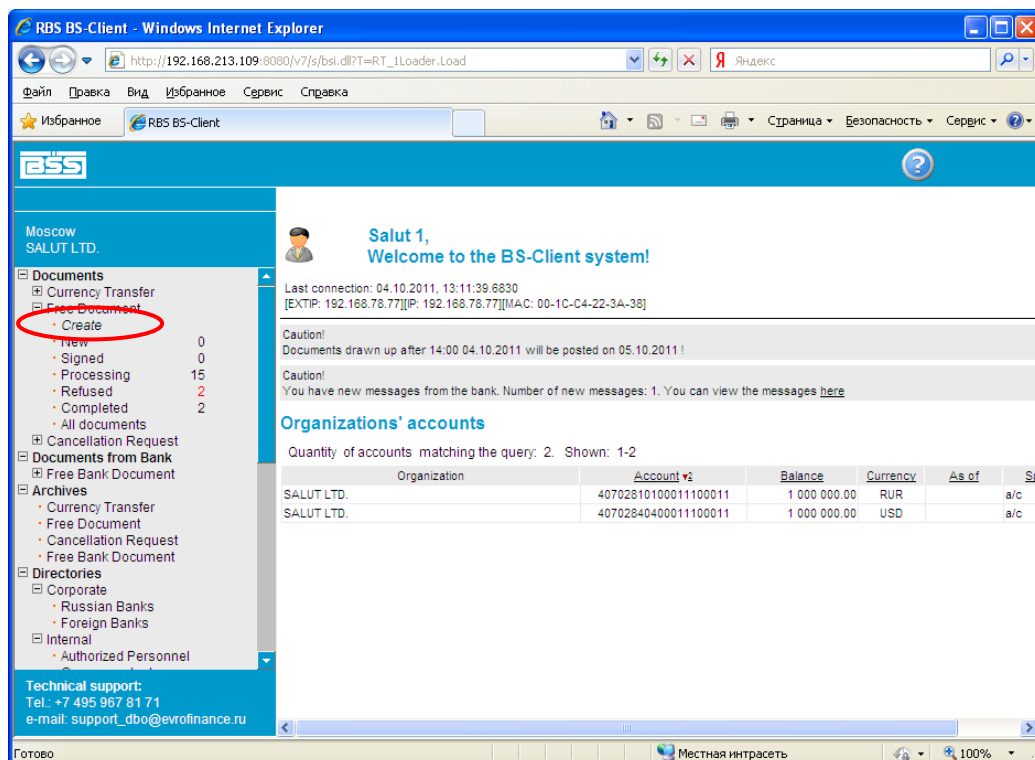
RBS BS-Client - Windows Internet Explorer

http://192.168.213.109:8080/v7/s/bsi.dll?T=RT_1Loader.Load

Яндекс

Файл Правка Вид Избранное Сервис Справка

Избранное RBS BS-Client

Страница Безопасность Сервис

BSS

Moscow
SALUT LTD.

Documents
Currency Transfer
Free Document
Create
New 0
Signed 0
Processing 15
Refused 2
Completed 2
All documents
Cancellation Request
Documents from Bank
Free Bank Document
Archives
Currency Transfer
Free Document
Cancellation Request
Free Bank Document
Directories
Corporate
Russian Banks
Foreign Banks
Internal
Authorized Personnel

Technical support:
Tel.: +7 495 967 81 71
e-mail: support_dbo@evrofinance.ru

Salut 1,
Welcome to the BS-Client system!

Last connection: 04.10.2011, 13:11:39.6830
[EXTIP: 192.168.78.77][IP: 192.168.78.77][MAC: 00-1C-C4-22-3A-38]

Caution!
Documents drawn up after 14:00 04.10.2011 will be posted on 05.10.2011 !

Caution!
You have new messages from the bank. Number of new messages: 1. You can view the messages here

Organizations' accounts

Quantity of accounts matching the query: 2. Shown: 1-2

| Organization | Account | Balance | Currency | As of | S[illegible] |
|---|---|---|---|---|---|
| SALUT LTD. | 40702810100011100011 | 1 000 000.00 | RUR | | a/c |
| SALUT LTD. | 40702840400011100011 | 1 000 000.00 | USD | | a/c |

Готово
Местная интрасеть
100%